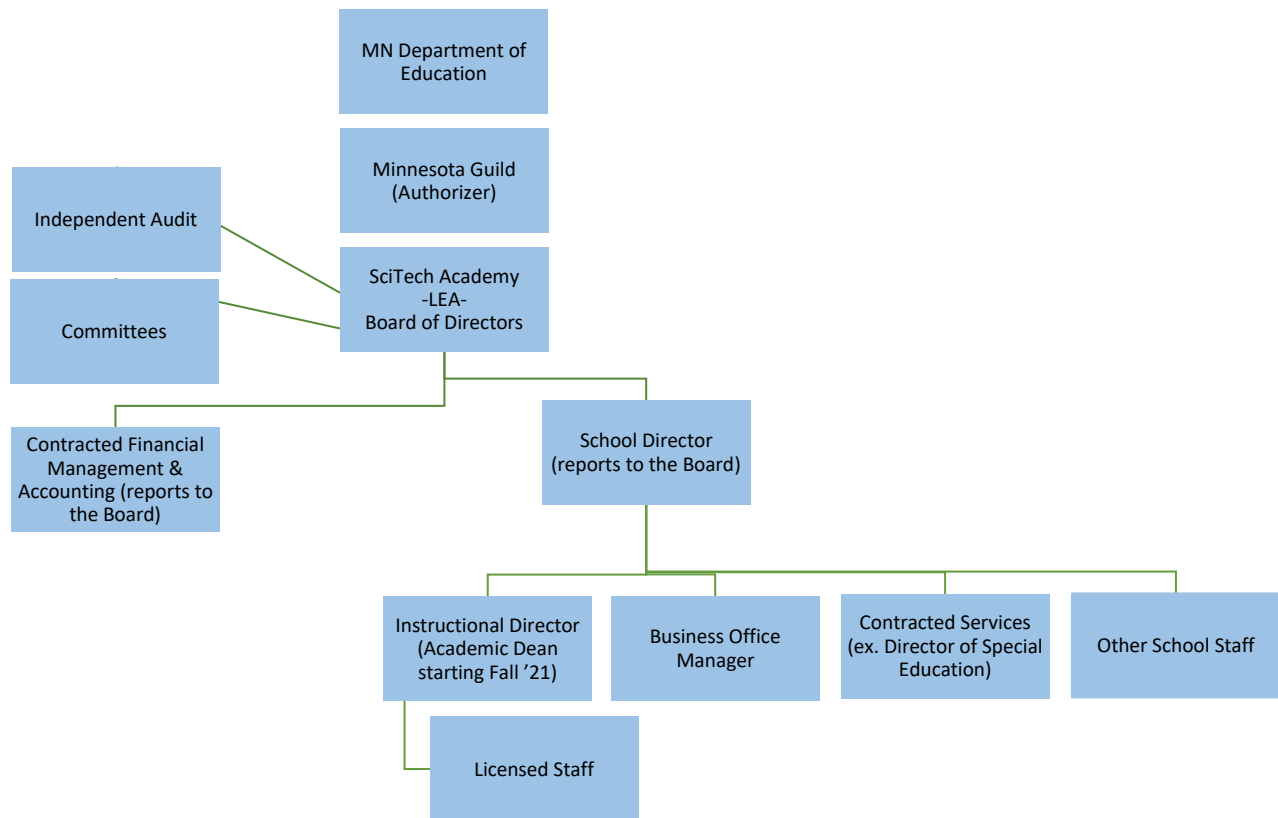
MN Department of Education

Minnesota Guild (Authorizer)

Independent Audit

Committees

SciTech Academy
-LEA-
Board of Directors

Contracted Financial Management & Accounting (reports to the Board)

School Director (reports to the Board)

Instructional Director (Academic Dean starting Fall ’21)

Business Office Manager

Contracted Services (ex. Director of Special Education)

Other School Staff

Licensed Staff